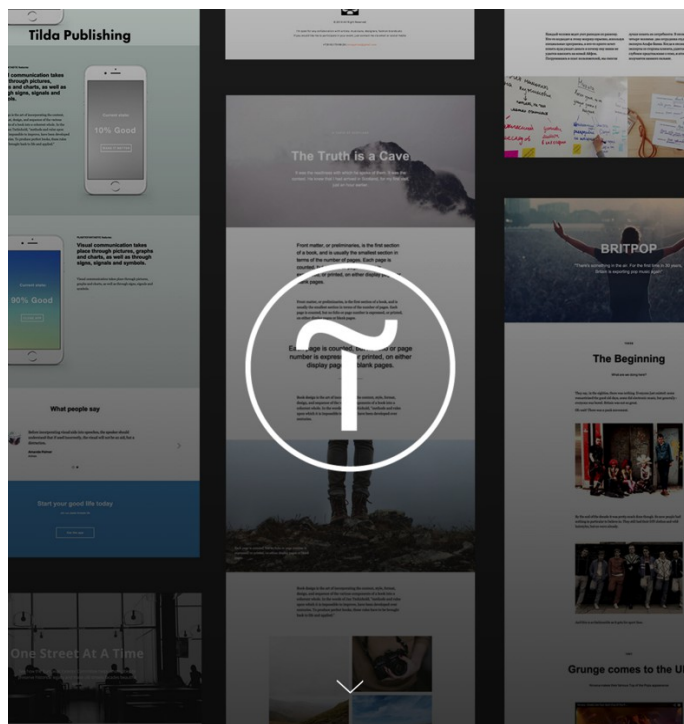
Tilda Publishing

Visual communication takes place through pictures, graphs and charts, as well as through signs, signals and symbols.

10% Good

Visual communication takes place through pictures, graphs and charts, as well as through signs, signals and symbols.

90% Good

What people say

Start your good life today

One Street At A Time

The Truth is a Cave

Front matter, or preliminaries, is the first section of a book, and is usually the smallest section in terms of the number of pages. Each page is counted, but no folio or page number is expressed, or printed, on either display pages or blank pages.

Each page is counted, but no folio or page number is expressed, or printed, on either display pages or blank pages.

BRITPOP

The Beginning

Grunge comes to the U